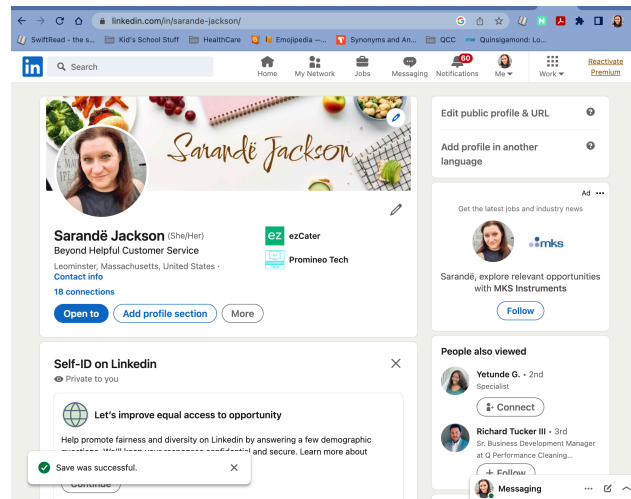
linkedin.com/in/sarande-jackson/

SwiftRead - the s... | Kid's School Stuff | HealthCare | Emojipedia —... | Synonyms and An... | QCC | Quinsigamond: Lo...

Search

Home | My Network | Jobs | Messaging | 60 Notifications | Me | Work | Reactivate Premium

Sarandë Jackson

Sarandë Jackson (She/Her)
Beyond Helpful Customer Service
Leominster, Massachusetts, United States · Contact info
18 connections

ezCater
Promineo Tech

Open to | Add profile section | More

Edit public profile & URL

Add profile in another language

Ad ···
Get the latest jobs and industry news
mks
Sarandë, explore relevant opportunities with MKS Instruments
Follow

Self-ID on Linkedin
Private to you

Let's improve equal access to opportunity
Help promote fairness and diversity on Linkedin by answering a few demographic questions. We'll keep your responses confidential and secure. Learn more about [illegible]

Save was successful.

Continue

People also viewed
Yetunde G. · 2nd
Specialist
Connect

Richard Tucker III · 3rd
Sr. Business Development Manager at Q Performance Cleaning...
Follow

Messaging